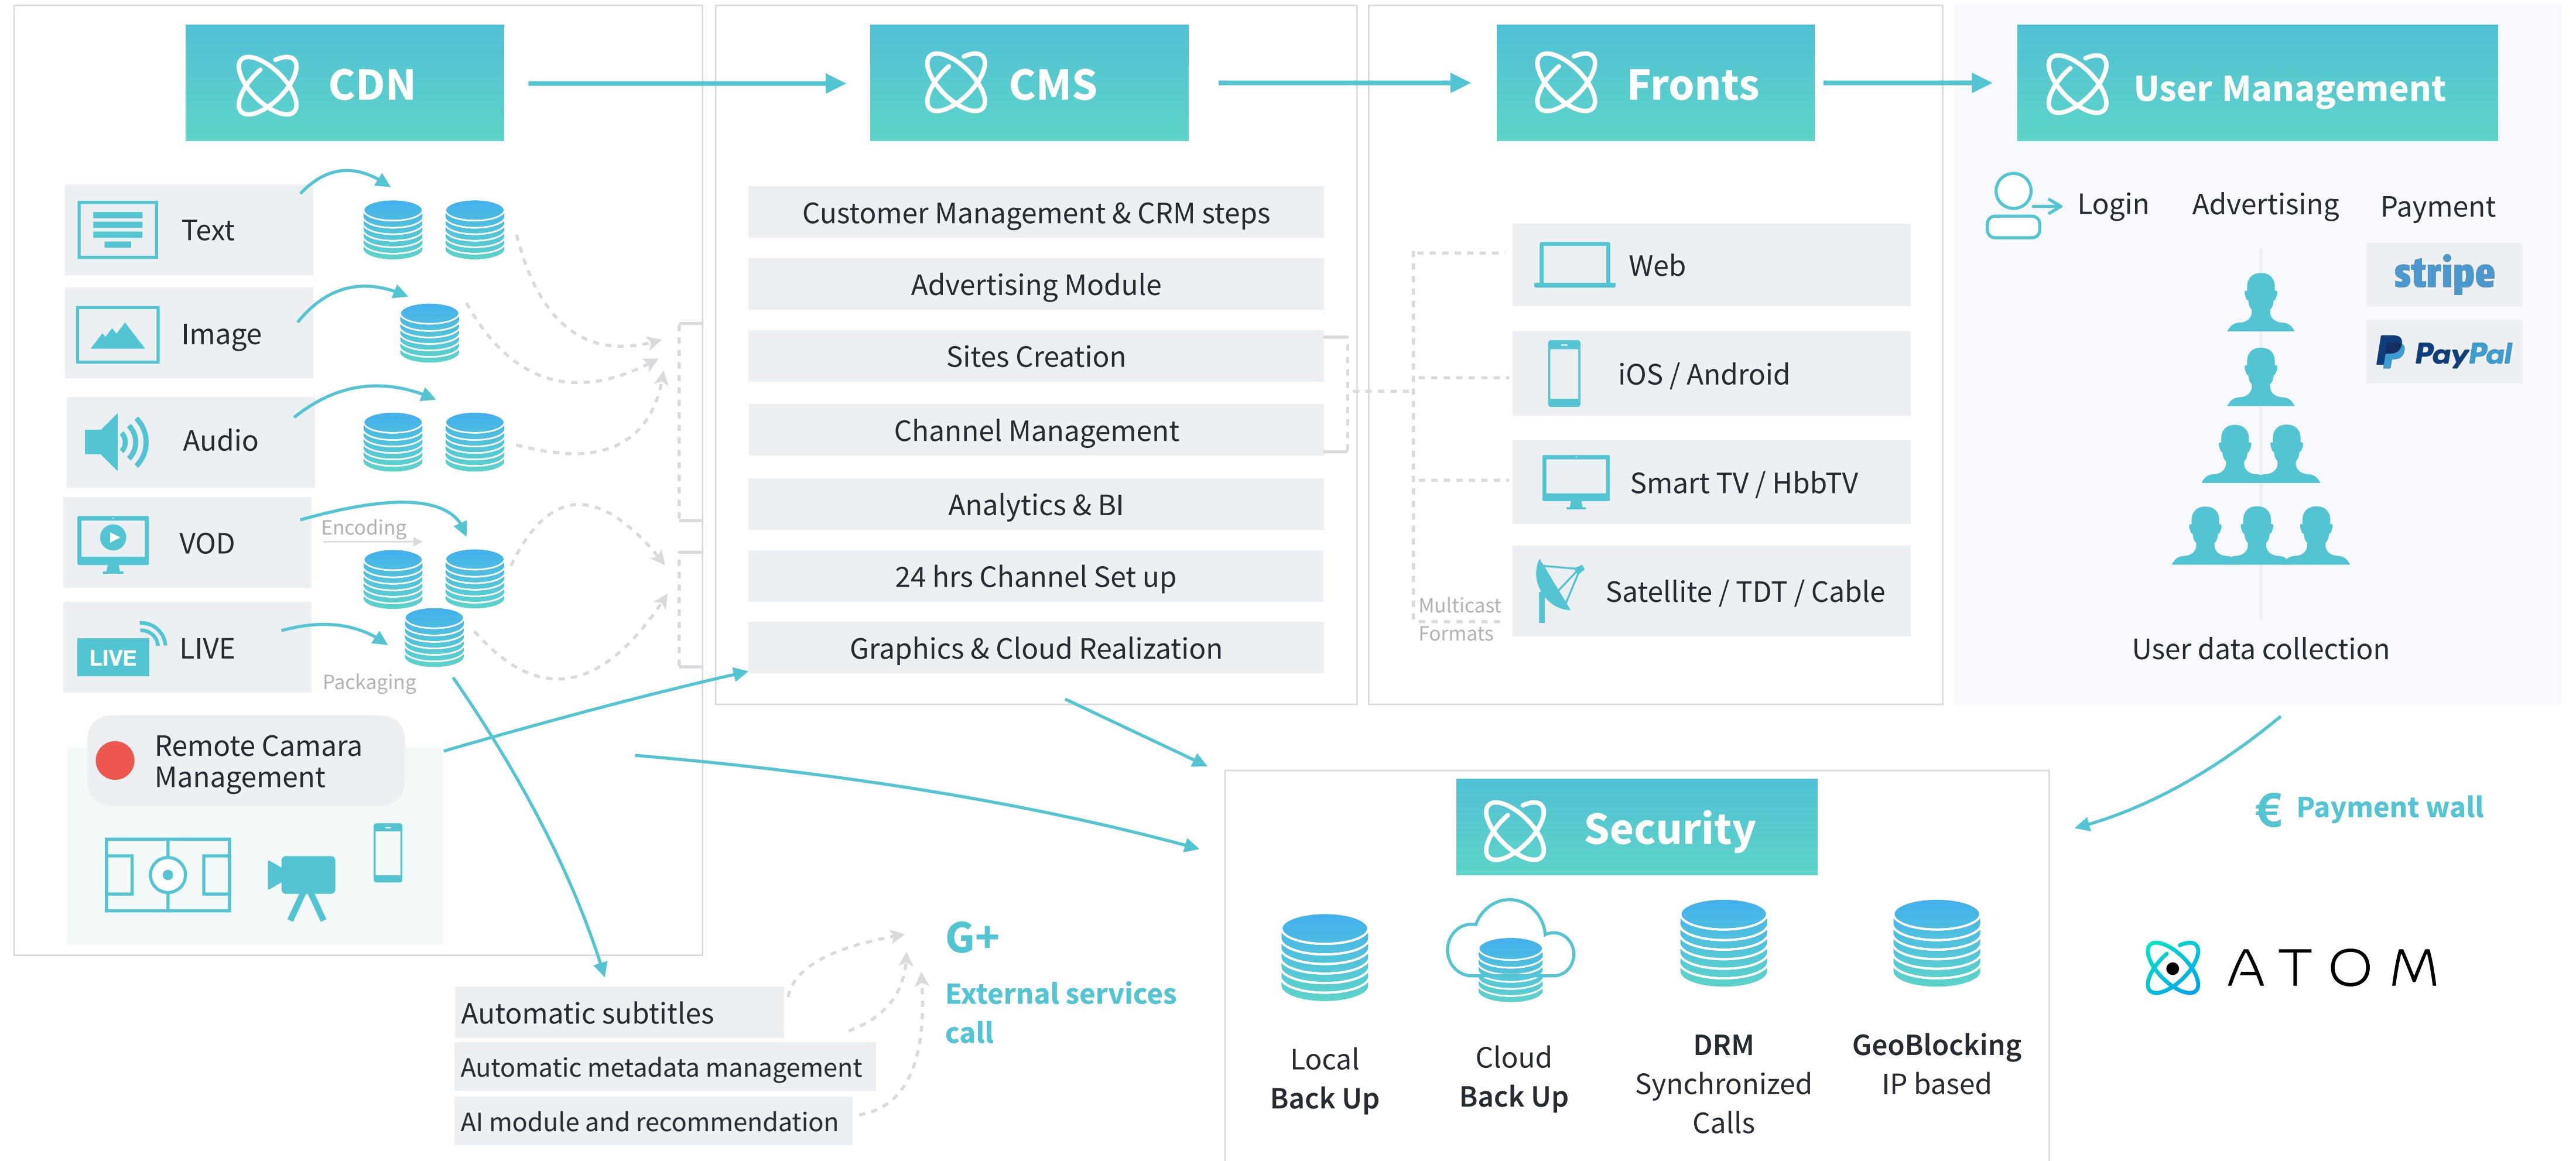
CDN

CMS

Fronts

User Management

Text

Image

Audio

VOD

Encoding

LIVE

LIVE

Packaging

Remote Camara Management

Customer Management & CRM steps

Advertising Module

Sites Creation

Channel Management

Analytics & BI

24 hrs Channel Set up

Graphics & Cloud Realization

Web

iOS / Android

Smart TV / HbbTV

Satellite / TDT / Cable

Multicast Formats

Login

Advertising

Payment

stripe

PayPal

User data collection

€ Payment wall

Security

Local Back Up

Cloud Back Up

DRM Synchronized Calls

GeoBlocking IP based

ATOM

G+

External services call

Automatic subtitles

Automatic metadata management

AI module and recommendation